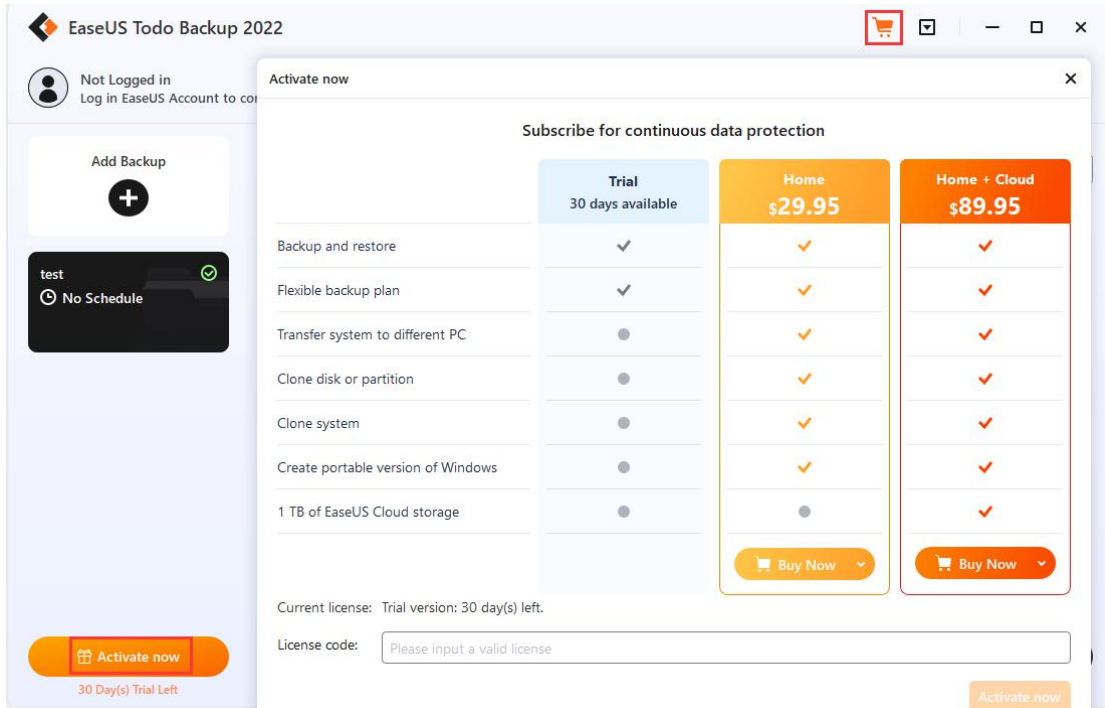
EaseUS Todo Backup 2022

Not Logged in
Log in EaseUS Account to co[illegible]

Add Backup

test
No Schedule

Activate now
30 Day(s) Trial Left

Activate now

Subscribe for continuous data protection

| | Trial 30 days available | Home $29.95 | Home + Cloud $89.95 |
|---|---|---|---|
| Backup and restore | ✓ | ✓ | ✓ |
| Flexible backup plan | ✓ | ✓ | ✓ |
| Transfer system to different PC | ● | ✓ | ✓ |
| Clone disk or partition | ● | ✓ | ✓ |
| Clone system | ● | ✓ | ✓ |
| Create portable version of Windows | ● | ✓ | ✓ |
| 1 TB of EaseUS Cloud storage | ● | ● | ✓ |
| | | Buy Now | Buy Now |

Current license: Trial version: 30 day(s) left.

License code: Please input a valid license

Activate now